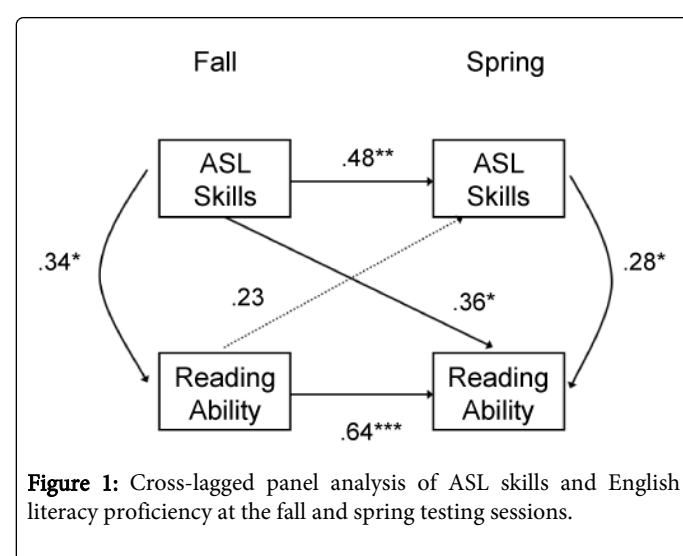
Fall

Spring

ASL Skills

.48**

ASL Skills

.34*

.23

.36*

.28*

Reading Ability

.64***

Reading Ability

**Figure 1:** Cross-lagged panel analysis of ASL skills and English literacy proficiency at the fall and spring testing sessions.